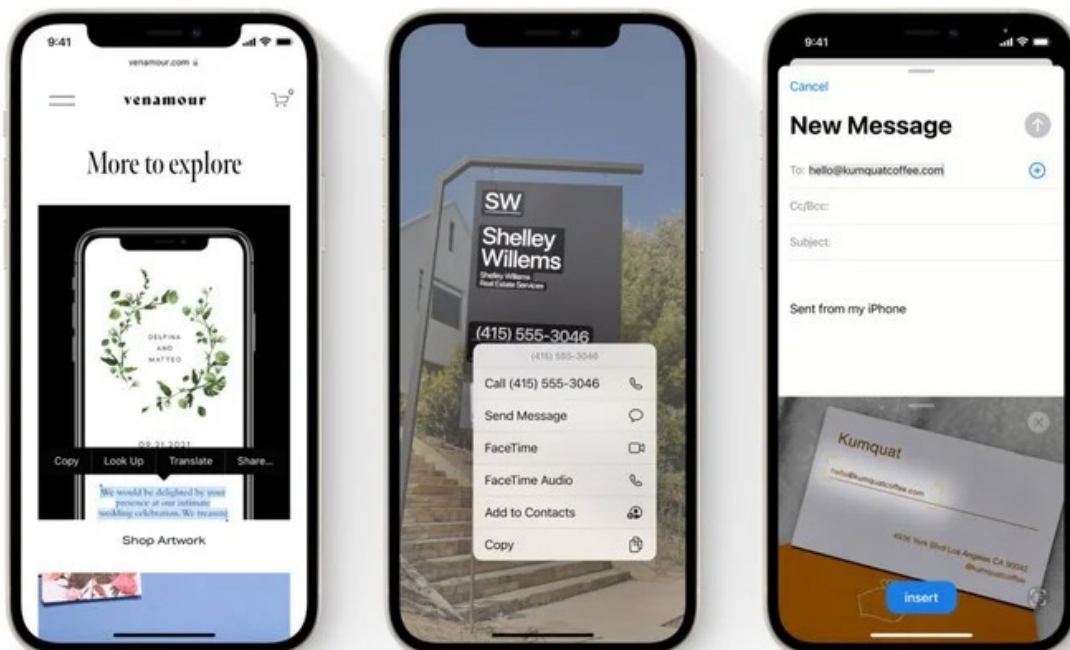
9:41

venamour.com

venamour

More to explore

DELFINA AND MATTEO

09.21.2021

Copy Look Up Translate Share...

We would be delighted by your presence at our intimate wedding celebration. We treasure

Shop Artwork

SW

Shelley Willems

Shelley Willems Real Estate Services

(415) 555-3046

(415) 555-3046

Call (415) 555-3046

Send Message

FaceTime

FaceTime Audio

Add to Contacts

Copy

9:41

Cancel

New Message

To: hello@kumquatcoffee.com

Cc/Bcc:

Subject:

Sent from my iPhone

Kumquat

hello@kumquatcoffee.com

4936 York Blvd Los Angeles CA 90042

@kumquatcoffee

insert